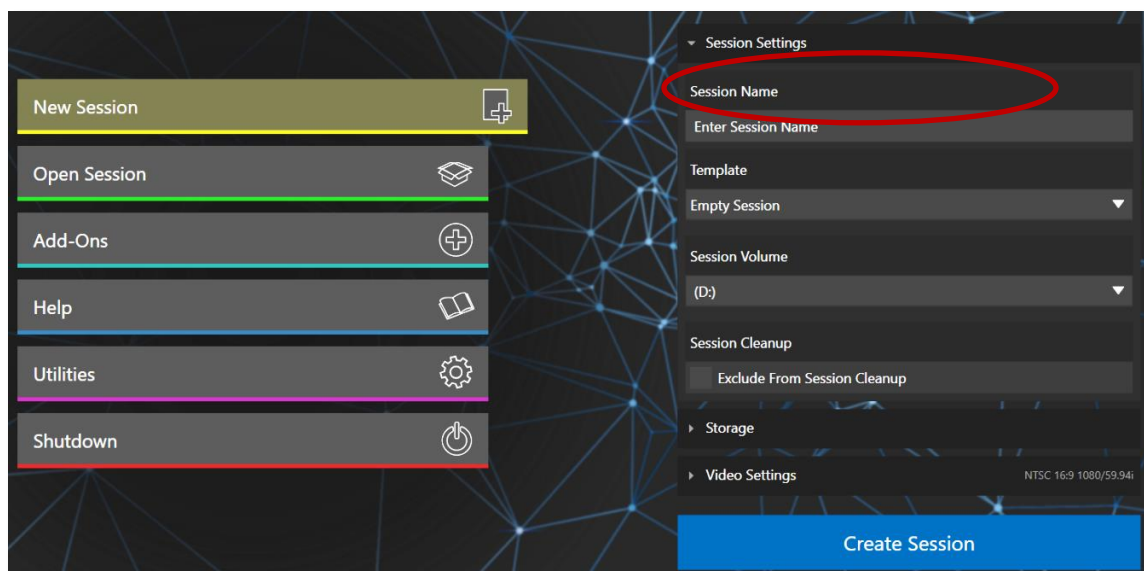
New Session

Open Session

Add-Ons

Help

Utilities

Shutdown

Session Settings

Session Name

Enter Session Name

Template

Empty Session

Session Volume

(D:)

Session Cleanup

Exclude From Session Cleanup

Storage

Video Settings

NTSC 16:9 1080/59.94i

Create Session